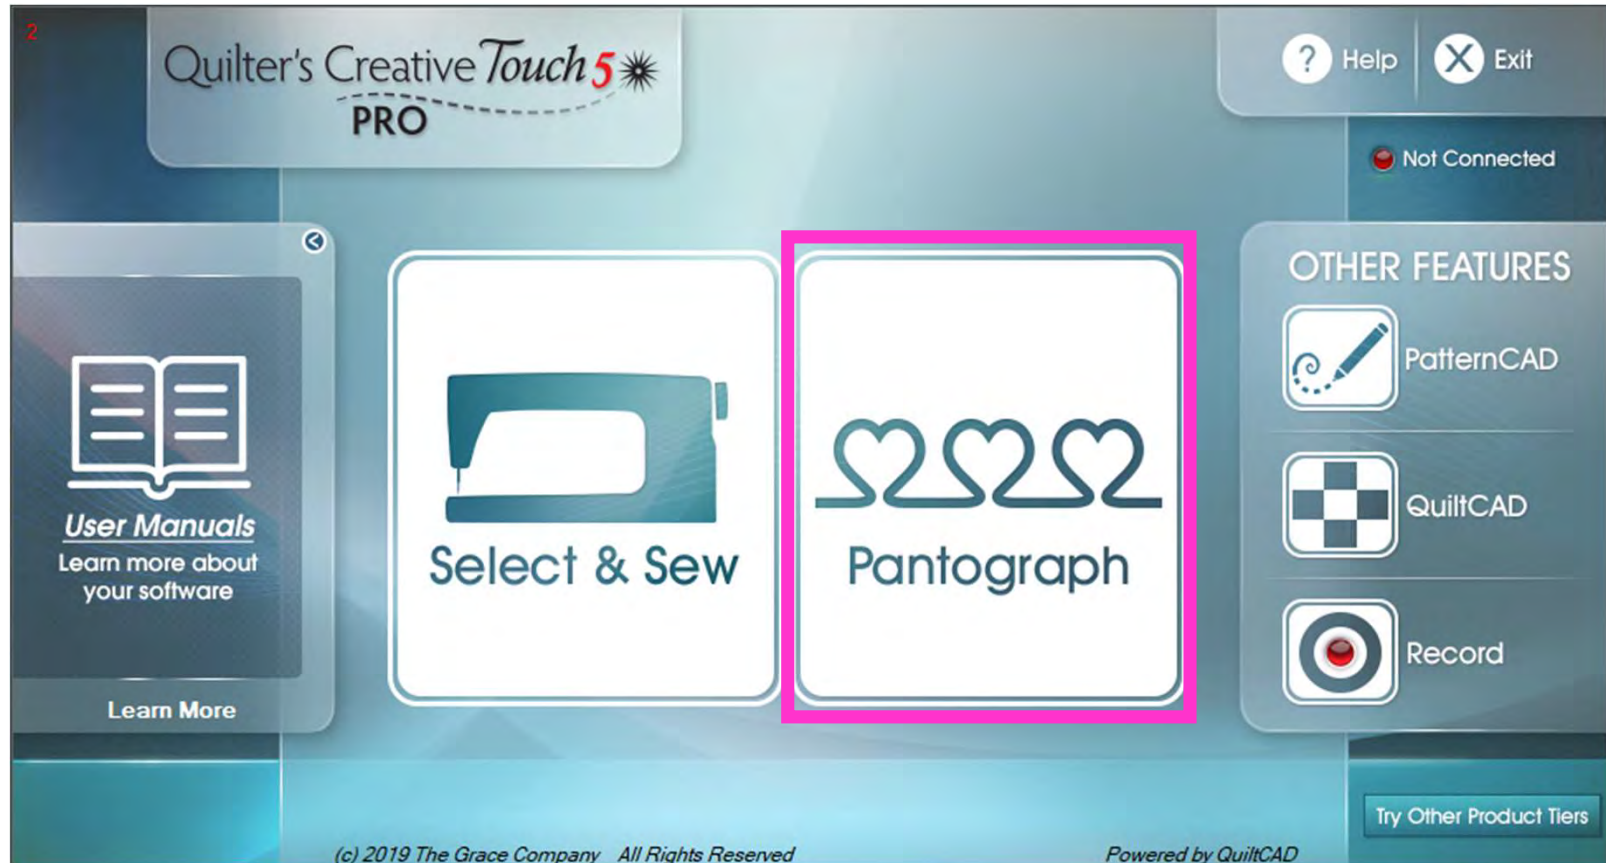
2

Quilter's Creative Touch 5 PRO

Help

Exit

Not Connected

User Manuals
Learn more about your software

Learn More

Select & Sew

Pantograph

OTHER FEATURES

PatternCAD

QuiltCAD

Record

Try Other Product Tiers

(c) 2019 The Grace Company All Rights Reserved

Powered by QuiltCAD